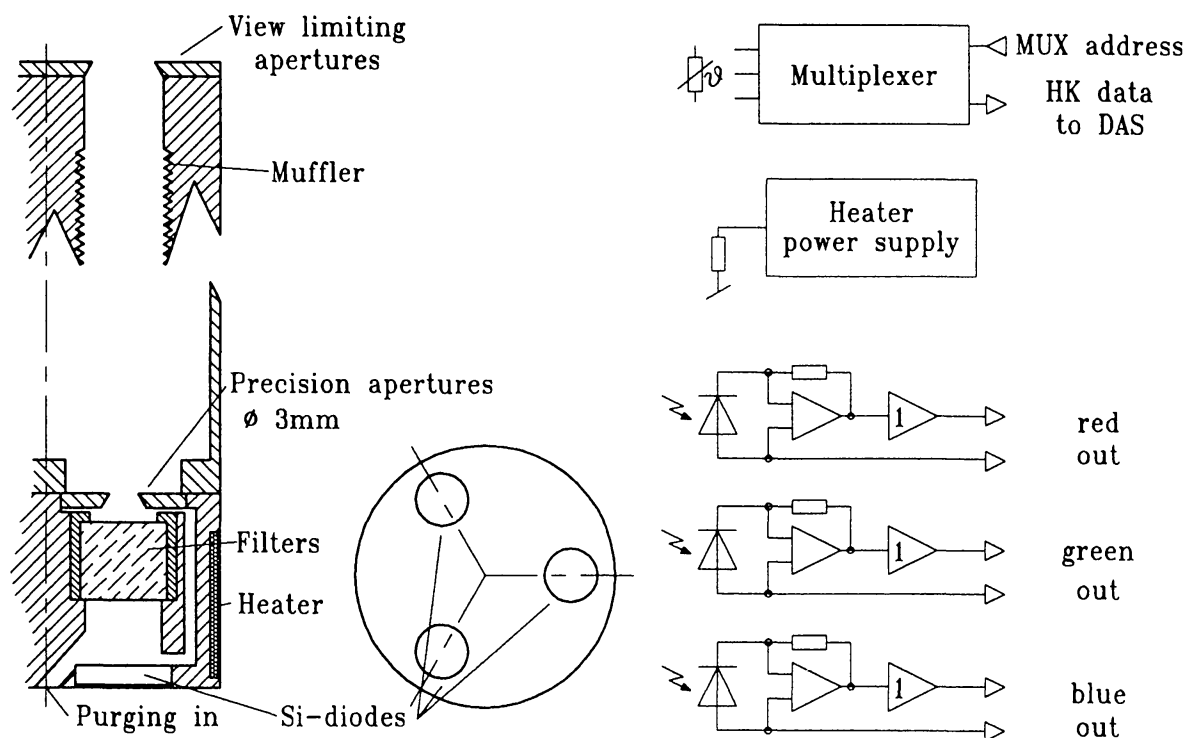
View limiting apertures

Muffler

Precision apertures
ø 3mm

Filters

Heater

Purging in

Si-diodes

$\vartheta$

Multiplexer

MUX address

HK data to DAS

Heater power supply

1

red out

1

green out

1

blue out